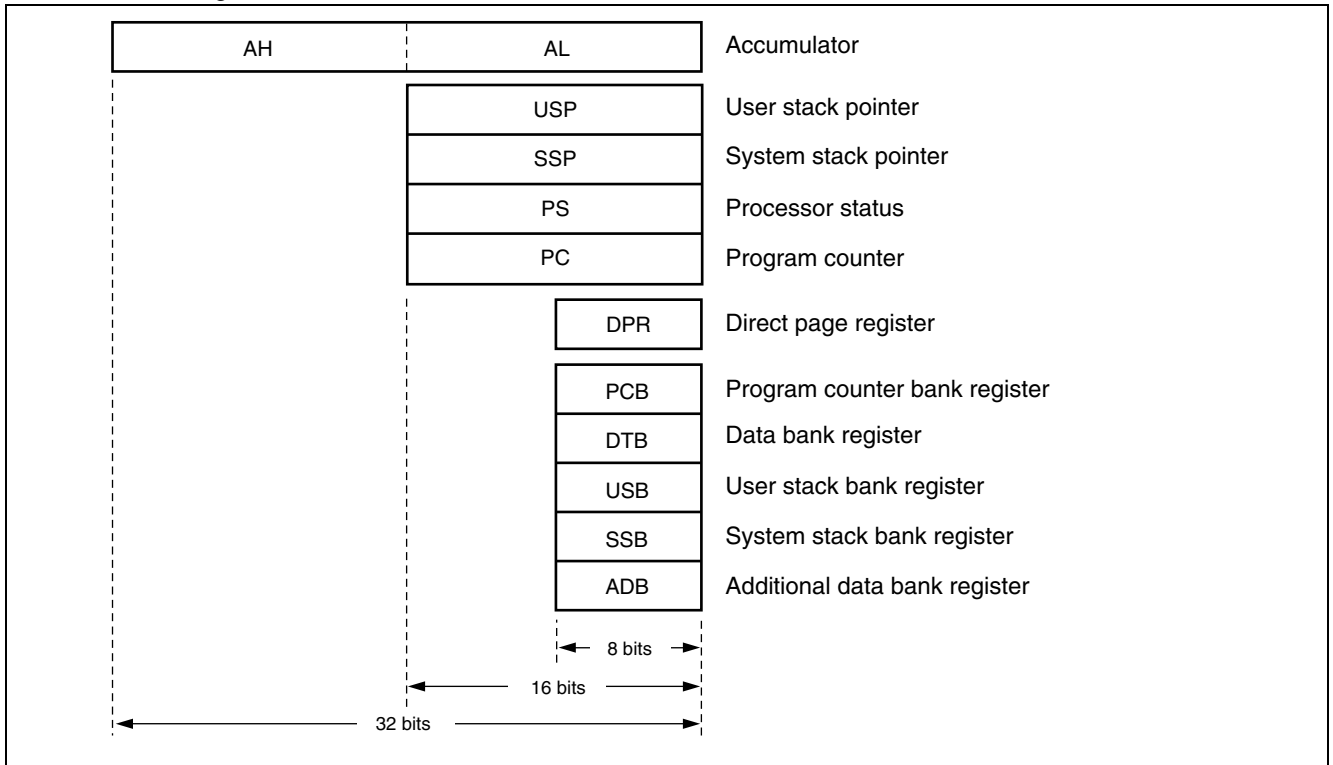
AH AL Accumulator

USP User stack pointer

SSP System stack pointer

PS Processor status

PC Program counter

DPR Direct page register

PCB Program counter bank register

DTB Data bank register

USB User stack bank register

SSB System stack bank register

ADB Additional data bank register

8 bits

16 bits

32 bits